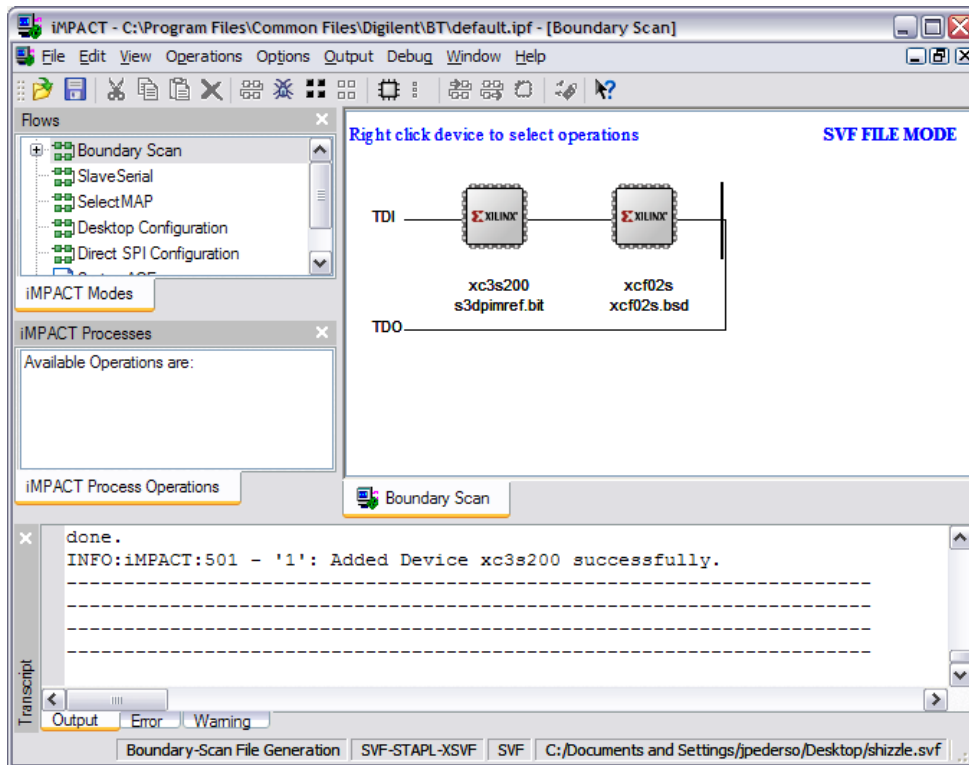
iMPACT - C:\Program Files\Common Files\Digilent\BT\default.ipf - [Boundary Scan]

File Edit View Operations Options Output Debug Window Help

Flows

Boundary Scan
SlaveSerial
SelectMAP
Desktop Configuration
Direct SPI Configuration
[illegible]

iMPACT Modes

iMPACT Processes

Available Operations are:

iMPACT Process Operations

Right click device to select operations

SVF FILE MODE

TDI

XILINX

XILINX

xc3s200
s3dpimref.bit

xcf02s
xcf02s.bsd

TDO

Boundary Scan

done.
INFO:iMPACT:501 - '1': Added Device xc3s200 successfully.
----------------------------------------------------------------------
----------------------------------------------------------------------
----------------------------------------------------------------------
----------------------------------------------------------------------

Transcript

Output Error Warning

Boundary-Scan File Generation | SVF-STAPL-XSVF | SVF | C:/Documents and Settings/jpederso/Desktop/shizzle.svf